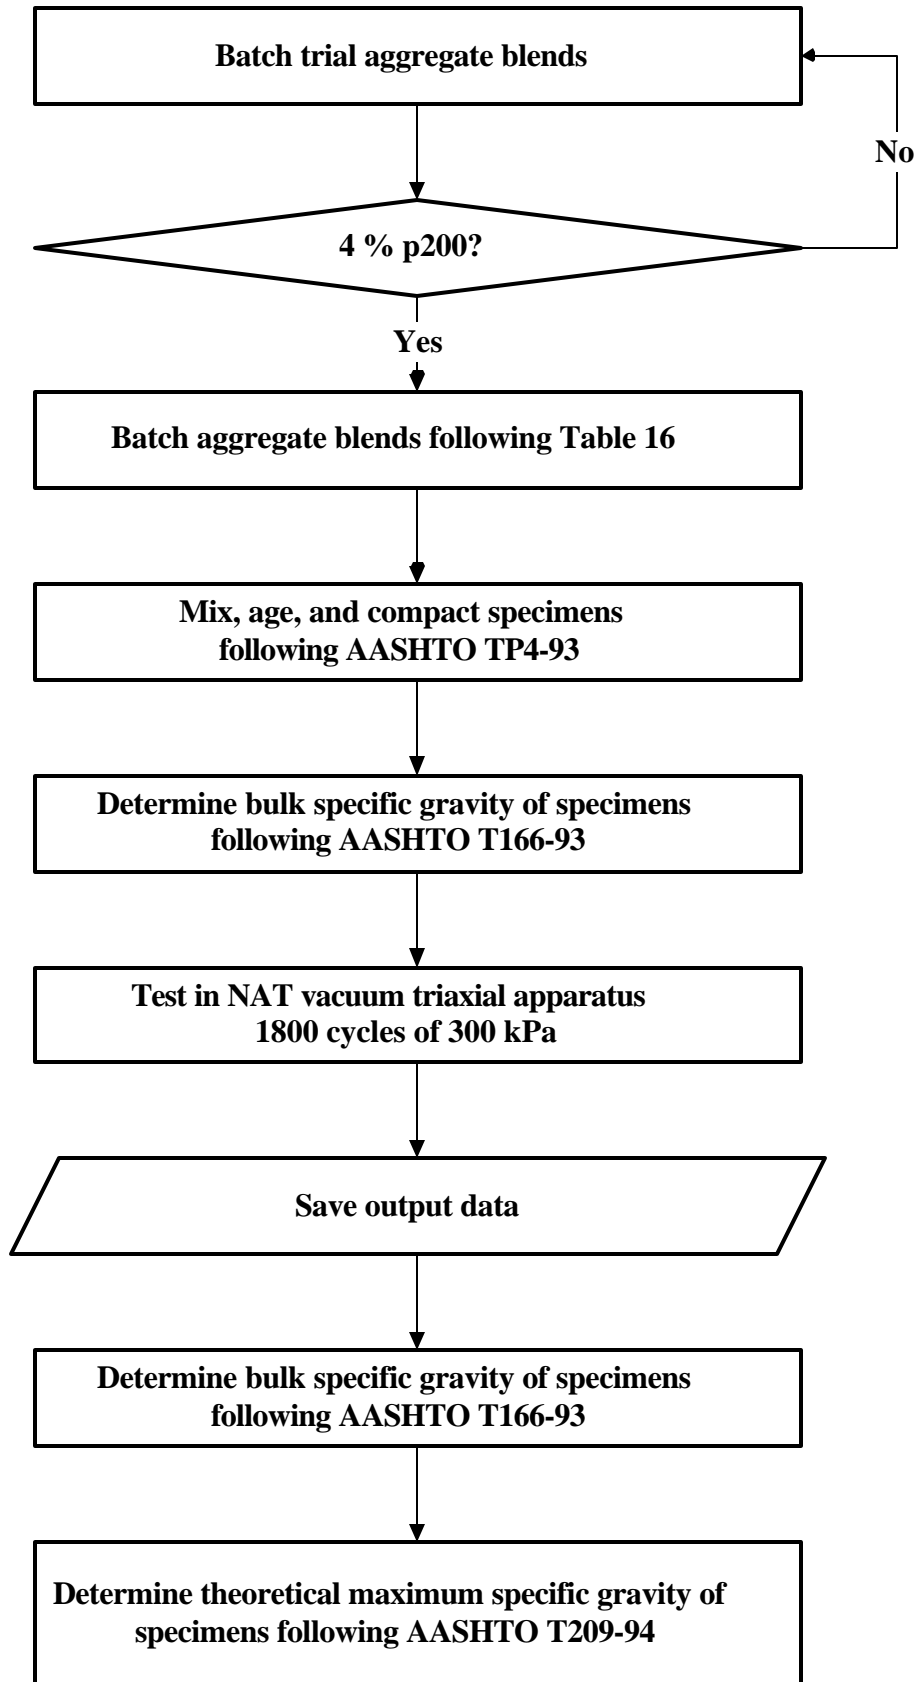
Batch trial aggregate blends

No

4 % p200?

Yes

Batch aggregate blends following Table 16

Mix, age, and compact specimens following AASHTO TP4-93

Determine bulk specific gravity of specimens following AASHTO T166-93

Test in NAT vacuum triaxial apparatus 1800 cycles of 300 kPa

Save output data

Determine bulk specific gravity of specimens following AASHTO T166-93

Determine theoretical maximum specific gravity of specimens following AASHTO T209-94